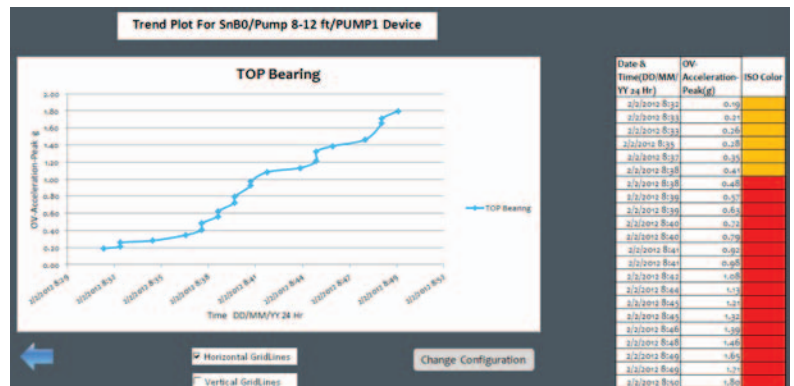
Trend Plot For SnB0/Pump 8-12 ft/PUMP1 Device

TOP Bearing

2.00
1.80
1.60
1.40
1.20
1.00
0.80
0.60
0.40
0.20
0.00

OV-Acceleration-Peak-g

2/2/2012 8:29
2/2/2012 8:32
2/2/2012 8:35
2/2/2012 8:38
2/2/2012 8:41
2/2/2012 8:44
2/2/2012 8:47
2/2/2012 8:49
2/2/2012 8:52

Time DD/MM/YY 24 Hr

TOP Bearing

| Date & Time(DD/MM/YY 24 Hr) | OV-Acceleration-Peak(g) | ISO Color |
|---|---|---|
| 2/2/2012 8:32 | 0.19 | |
| 2/2/2012 8:33 | 0.21 | |
| 2/2/2012 8:33 | 0.26 | |
| 2/2/2012 8:35 | 0.28 | |
| 2/2/2012 8:37 | 0.35 | |
| 2/2/2012 8:38 | 0.41 | |
| 2/2/2012 8:38 | 0.48 | |
| 2/2/2012 8:39 | 0.57 | |
| 2/2/2012 8:39 | 0.63 | |
| 2/2/2012 8:40 | 0.72 | |
| 2/2/2012 8:40 | 0.79 | |
| 2/2/2012 8:41 | 0.92 | |
| 2/2/2012 8:41 | 0.98 | |
| 2/2/2012 8:42 | 1.08 | |
| 2/2/2012 8:44 | 1.13 | |
| 2/2/2012 8:45 | 1.21 | |
| 2/2/2012 8:45 | 1.32 | |
| 2/2/2012 8:46 | 1.39 | |
| 2/2/2012 8:48 | 1.46 | |
| 2/2/2012 8:49 | 1.65 | |
| 2/2/2012 8:49 | 1.71 | |
| 2/2/2012 8:50 | 1.80 | |

Horizontal GridLines
Vertical GridLines

Change Configuration